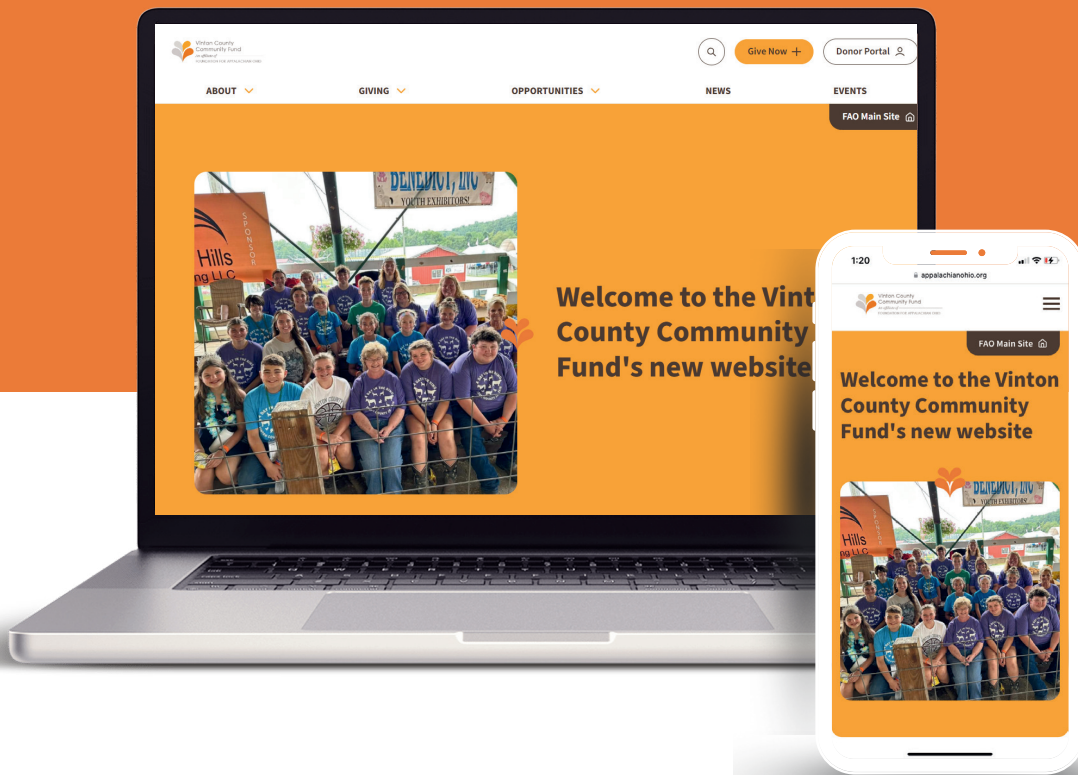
Vinton County Community Fund
an affiliate of
FOUNDATION FOR APPALACHIAN OHIO

Give Now +

Donor Portal

ABOUT

GIVING

OPPORTUNITIES

NEWS

EVENTS

FAO Main Site

BENEDICT, INC
YOUTH EXHIBITORS!

SPONSOR

Hills
ng LLC

Welcome to the Vint
County Community
Fund's new website

1:20

appalachianohio.org

Vinton County Community Fund
an affiliate of
FOUNDATION FOR APPALACHIAN OHIO

FAO Main Site

Welcome to the Vinton County Community Fund's new website

BENEDICT, INC
YOUTH EXHIBITORS!

Hills
ng LLC